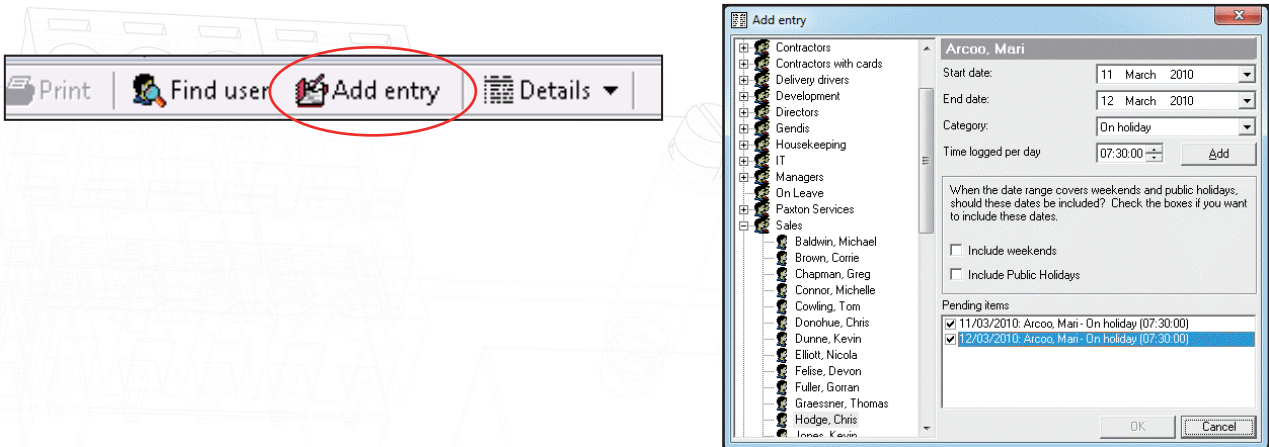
Print | Find user | Add entry | Details ▾

Add entry

Contractors
Contractors with cards
Delivery drivers
Development
Directors
Gendis
Housekeeping
IT
Managers
On Leave
Paxton Services
Sales
Baldwin, Michael
Brown, Corrie
Chapman, Greg
Connor, Michelle
Cowling, Tom
Donohue, Chris
Dunne, Kevin
Elliott, Nicola
Felise, Devon
Fuller, Gorran
Graessner, Thomas
Hodge, Chris
Jones, Kevin

Arcoo, Mari
Start date: 11 March 2010
End date: 12 March 2010
Category: On holiday
Time logged per day 07:30:00 Add

When the date range covers weekends and public holidays, should these dates be included? Check the boxes if you want to include these dates.

Include weekends
Include Public Holidays

Pending items
11/03/2010: Arcoo, Mari - On holiday (07:30:00)
12/03/2010: Arcoo, Mari - On holiday (07:30:00)

OK Cancel